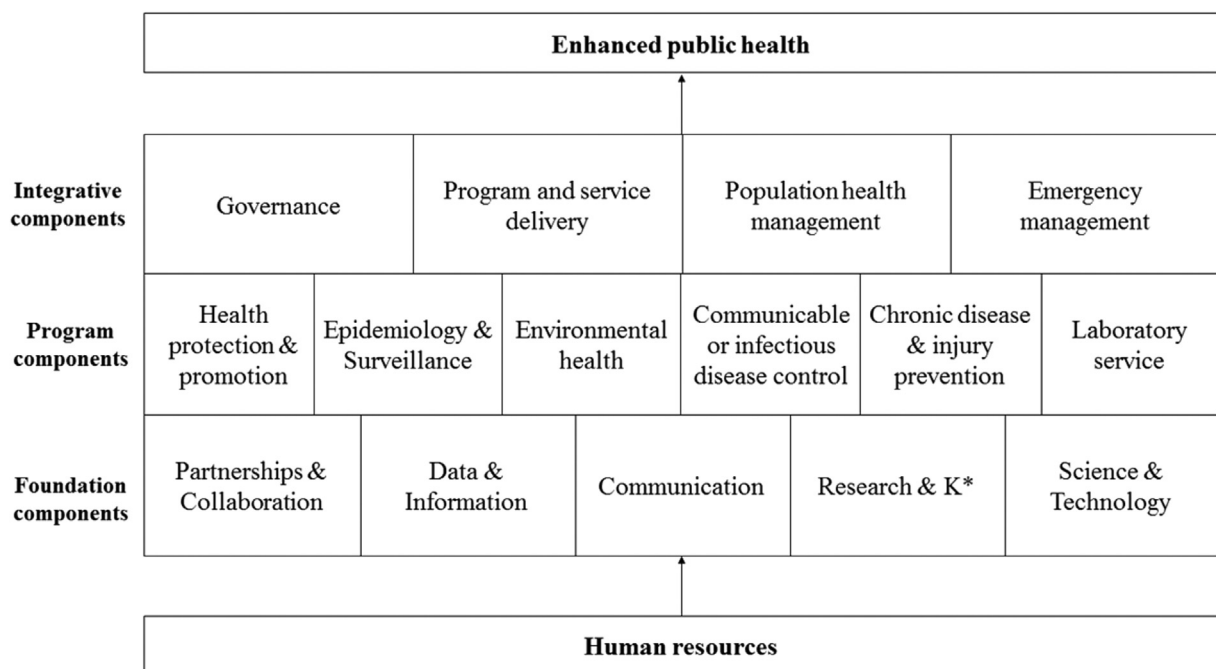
Enhanced public health

Integrative components

Governance

Program and service delivery

Population health management

Emergency management

Program components

Health protection & promotion

Epidemiology & Surveillance

Environmental health

Communicable or infectious disease control

Chronic disease & injury prevention

Laboratory service

Foundation components

Partnerships & Collaboration

Data & Information

Communication

Research & K*

Science & Technology

Human resources